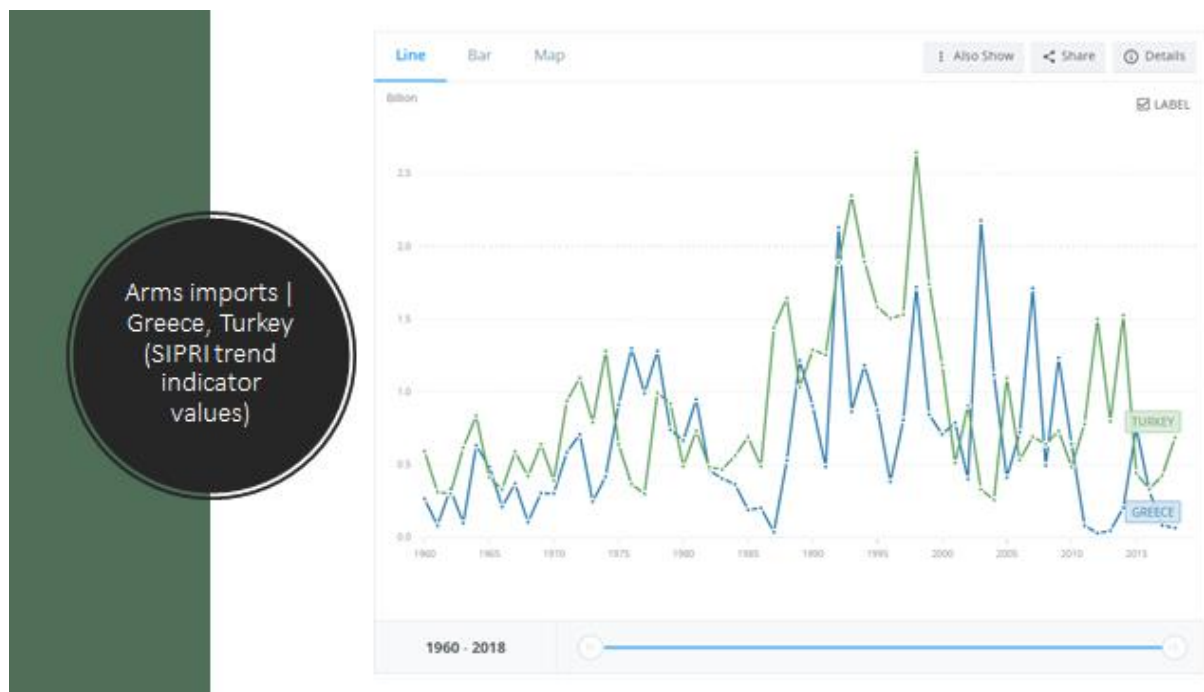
Arms imports | Greece, Turkey (SIPRI trend indicator values)

Line Bar Map

Also Show Share Details

Billion

LABEL

2.5

2.0

1.5

1.0

0.5

0.0

1960 1965 1970 1975 1980 1985 1990 1995 2000 2005 2010 2015

TURKEY

GREECE

1960 - 2018